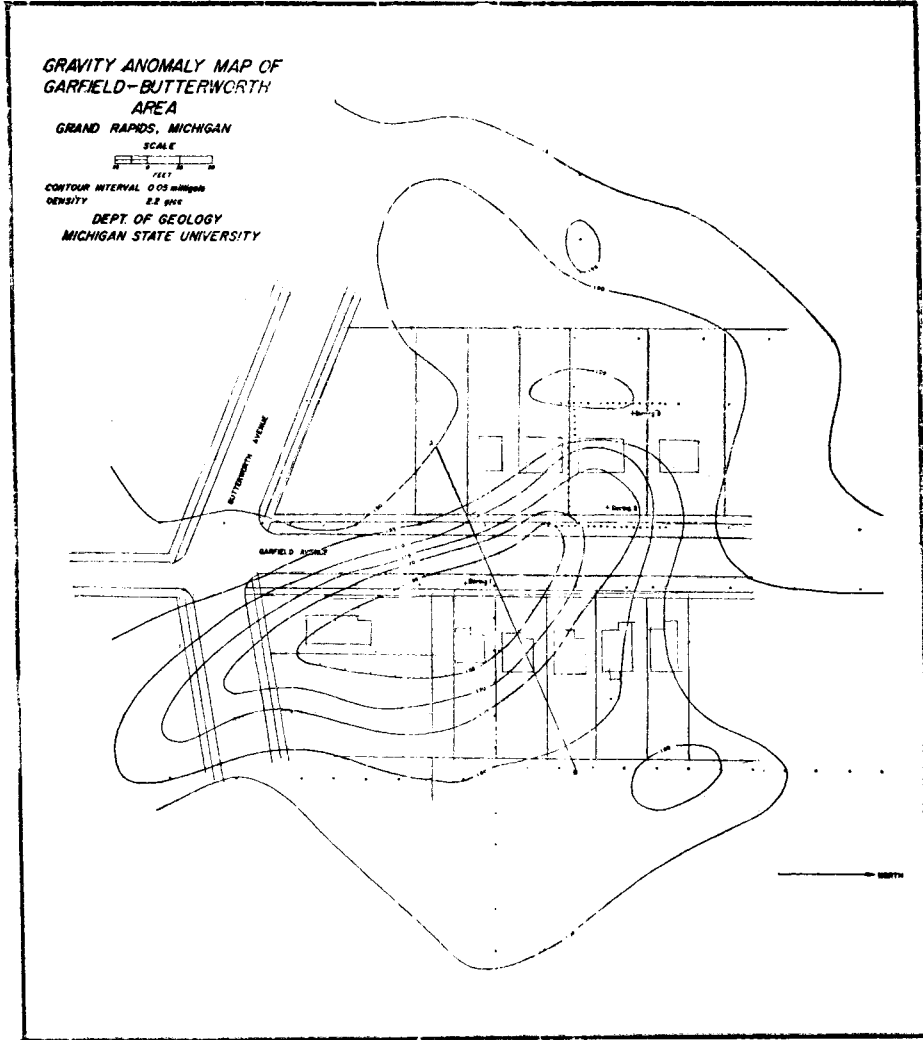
GRAVITY ANOMALY MAP OF GARFIELD-BUTTERWORTH AREA
GRAND RAPIDS, MICHIGAN
SCALE
FEET
CONTOUR INTERVAL 0.05 milligals
DENSITY 2.2 g/cc
DEPT. OF GEOLOGY
MICHIGAN STATE UNIVERSITY

BUTTERWORTH AVENUE
GARFIELD AVENUE
Boring 3
Boring 2
Boring 1
NORTH